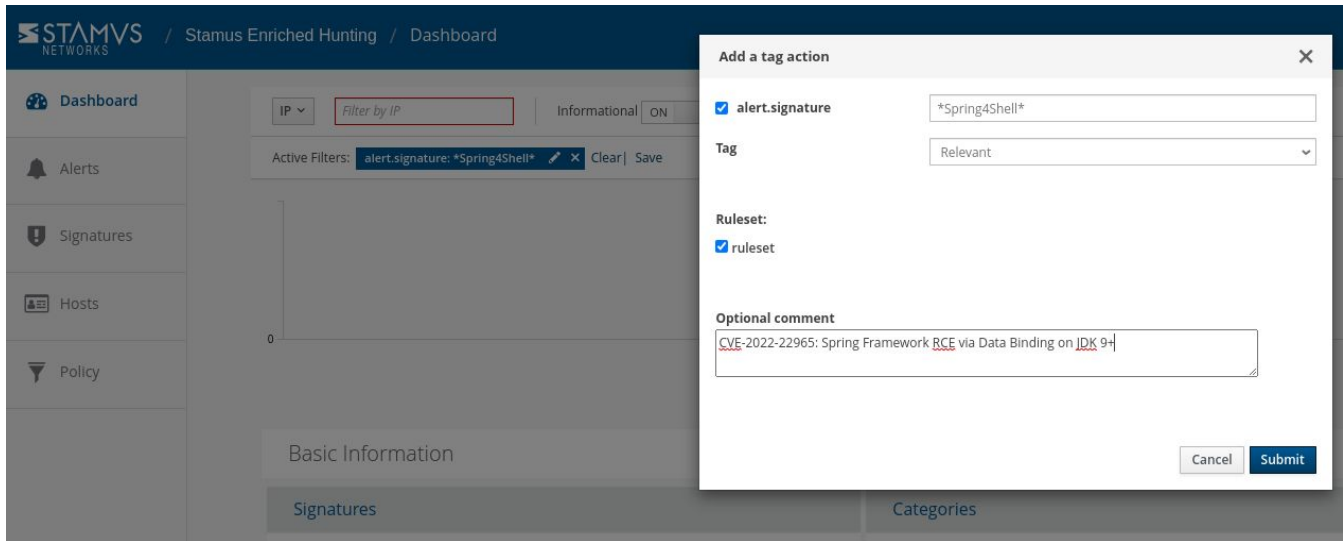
STAMVS NETWORKS / Stamus Enriched Hunting / Dashboard

Dashboard
Alerts
Signatures
Hosts
Policy

IP
Filter by IP
Informational ON
Active Filters: alert.signature: *Spring4Shell* Clear| Save

0

Basic Information
Signatures
Categories

Add a tag action
alert.signature
*Spring4Shell*
Tag
Relevant
Ruleset:
ruleset
Optional comment
CVE-2022-22965: Spring Framework RCE via Data Binding on JDK 9+
Cancel
Submit